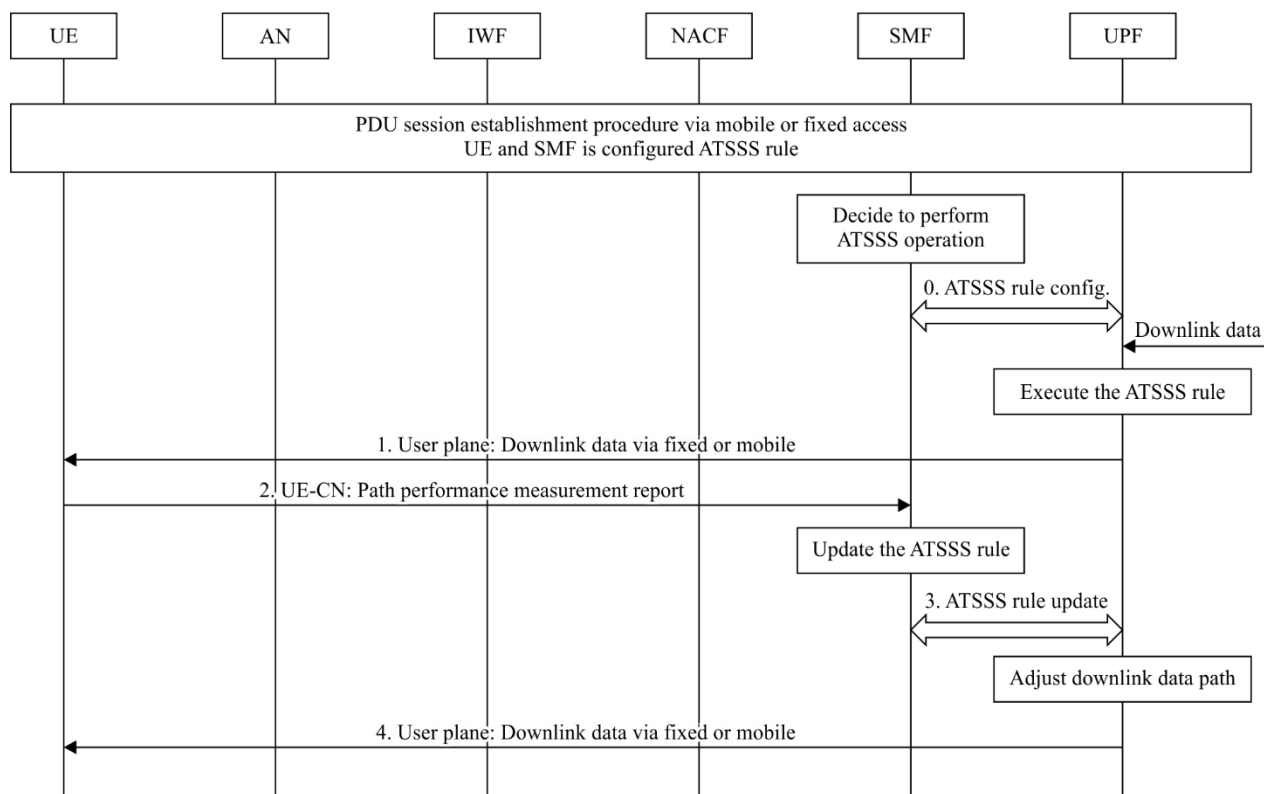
UE

AN

IWF

NACF

SMF

UPF

PDU session establishment procedure via mobile or fixed access
UE and SMF is configured ATSSS rule

Decide to perform ATSSS operation

0. ATSSS rule config.

Downlink data

Execute the ATSSS rule

1. User plane: Downlink data via fixed or mobile

2. UE-CN: Path performance measurement report

Update the ATSSS rule

3. ATSSS rule update

Adjust downlink data path

4. User plane: Downlink data via fixed or mobile